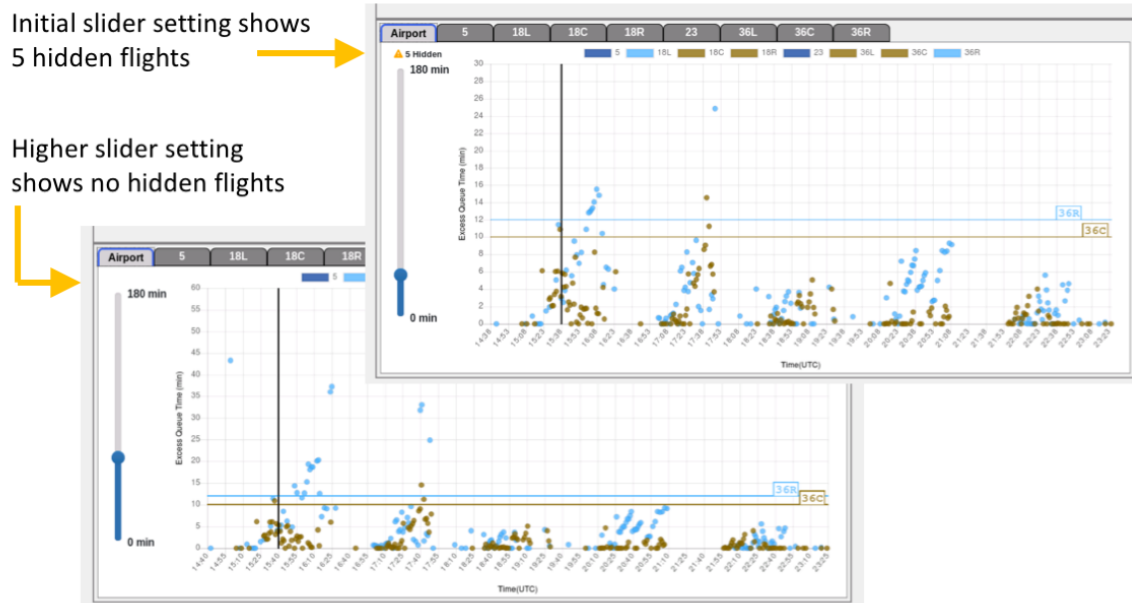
Initial slider setting shows 5 hidden flights

Higher slider setting shows no hidden flights

Airport | 5 | 18L | 18C | 18R | 23 | 36L | 36C | 36R

5 Hidden

5 18L 18C 18R 23 36L 36C 36R

180 min

0 min

Excess Queue Time (min)

30 28 26 24 22 20 18 16 14 12 10 8 6 4 2 0

36R

36C

Time(UTC)

Airport | 5 | 18L | 18C | 18R

5

180 min

0 min

Excess Queue Time (min)

60 55 50 45 40 35 30 25 20 15 10 5 0

36R

36C

Time(UTC)